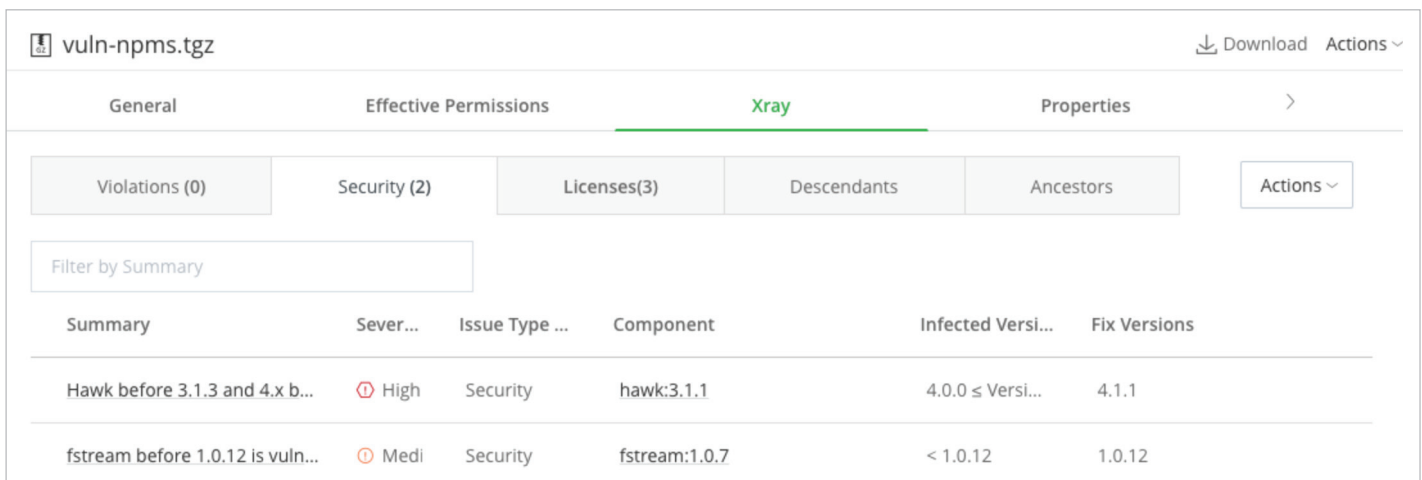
vuln-npms.tgz

Download Actions

General | Effective Permissions | Xray | Properties

Violations (0) | Security (2) | Licenses(3) | Descendants | Ancestors

Actions

Filter by Summary

| Summary | Sever... | Issue Type ... | Component | Infected Versi... | Fix Versions |
|---|---|---|---|---|---|
| Hawk before 3.1.3 and 4.x b... | High | Security | hawk:3.1.1 | 4.0.0 ≤ Versi... | 4.1.1 |
| fstream before 1.0.12 is vuln... | Medi | Security | fstream:1.0.7 | < 1.0.12 | 1.0.12 |